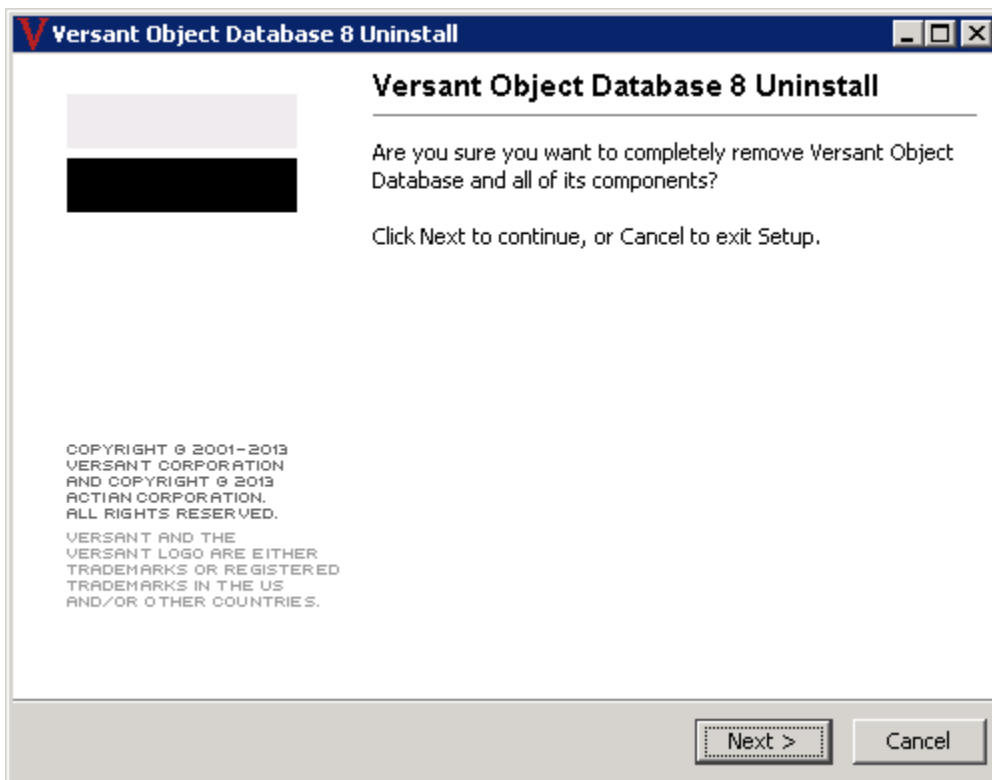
Versant Object Database 8 Uninstall

Versant Object Database 8 Uninstall

Are you sure you want to completely remove Versant Object Database and all of its components?

Click Next to continue, or Cancel to exit Setup.

COPYRIGHT © 2001-2013 VERSANT CORPORATION AND COPYRIGHT © 2013 ACTIAN CORPORATION. ALL RIGHTS RESERVED.

VERSANT AND THE VERSANT LOGO ARE EITHER TRADEMARKS OR REGISTERED TRADEMARKS IN THE US AND/OR OTHER COUNTRIES.

Next >

Cancel